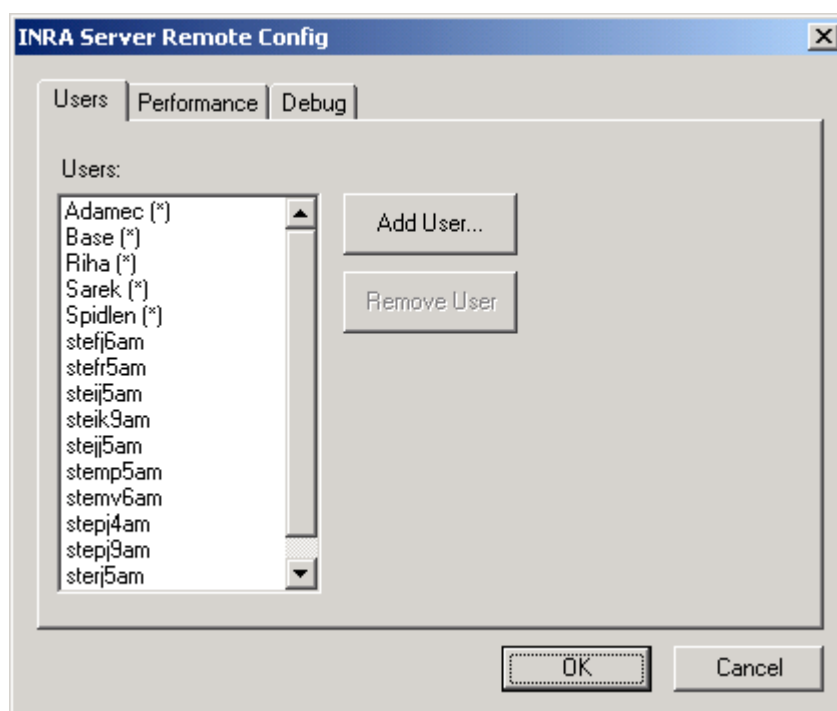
INRA Server Remote Config

Users | Performance | Debug

Users:

Adamec (*)
Base (*)
Riha (*)
Sarek (*)
Spidlen (*)
stefj6am
stefr5am
steij5am
steik9am
stejj5am
stemp5am
stemv6am
stepj4am
stepj9am
sterj5am

Add User...

Remove User

OK

Cancel